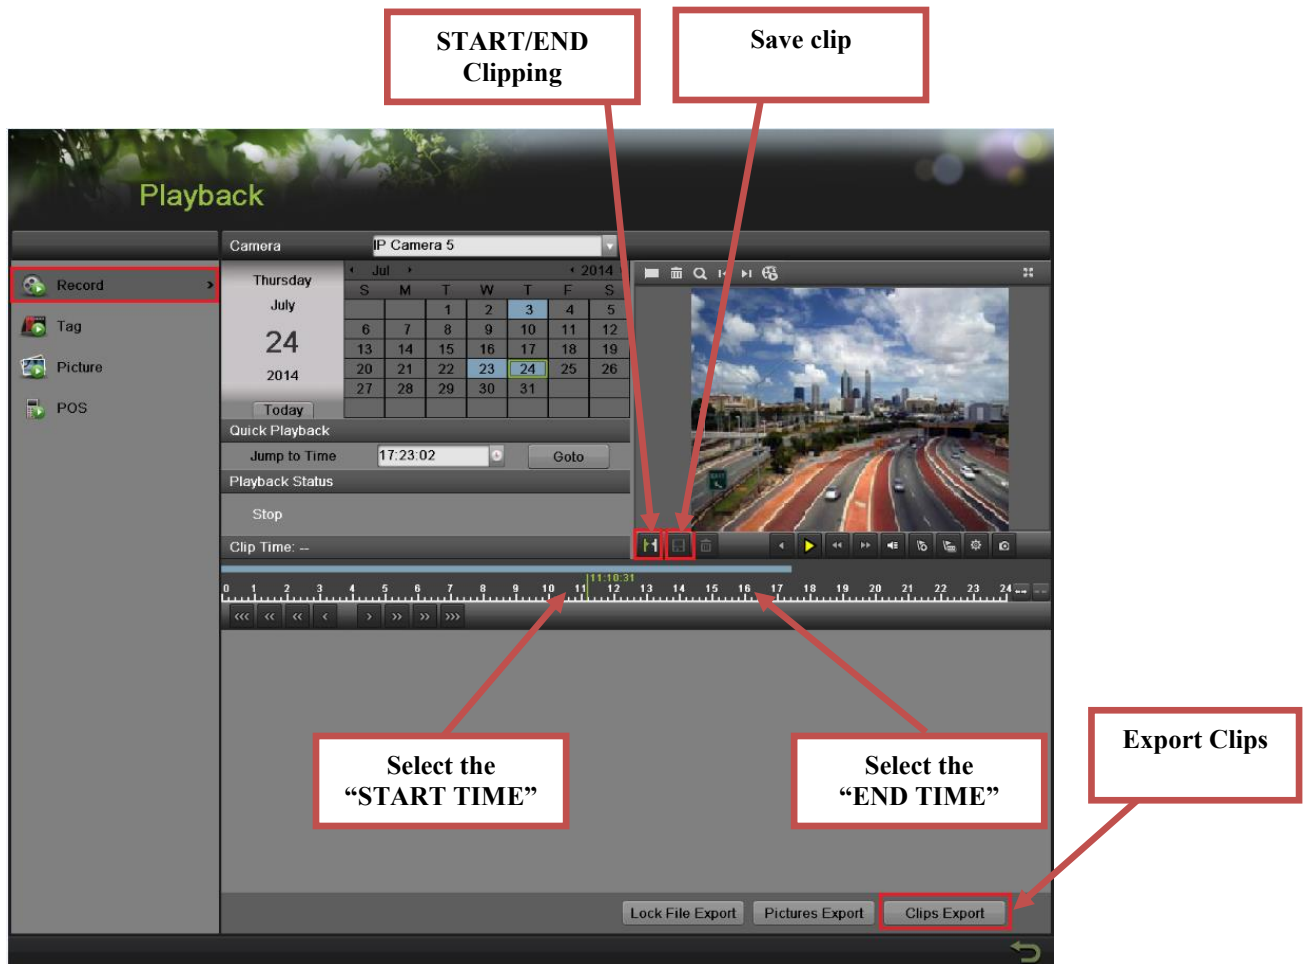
START/END Clipping

Save clip

Playback

Camera IP Camera 5

Record

Tag

Picture

POS

Thursday
July
24
2014
Today

Jul 2014

| S | M | T | W | T | F | S |
|---|---|---|---|---|---|---|
| | | 1 | 2 | 3 | 4 | 5 |
| 6 | 7 | 8 | 9 | 10 | 11 | 12 |
| 13 | 14 | 15 | 16 | 17 | 18 | 19 |
| 20 | 21 | 22 | 23 | 24 | 25 | 26 |
| 27 | 28 | 29 | 30 | 31 | | |

Quick Playback

Jump to Time 17:23:02 Goto

Playback Status

Stop

Clip Time: --

11:10:31

0 1 2 3 4 5 6 7 8 9 10 11 12 13 14 15 16 17 18 19 20 21 22 23 24

Select the “START TIME”

Select the “END TIME”

Export Clips

Lock File Export Pictures Export Clips Export